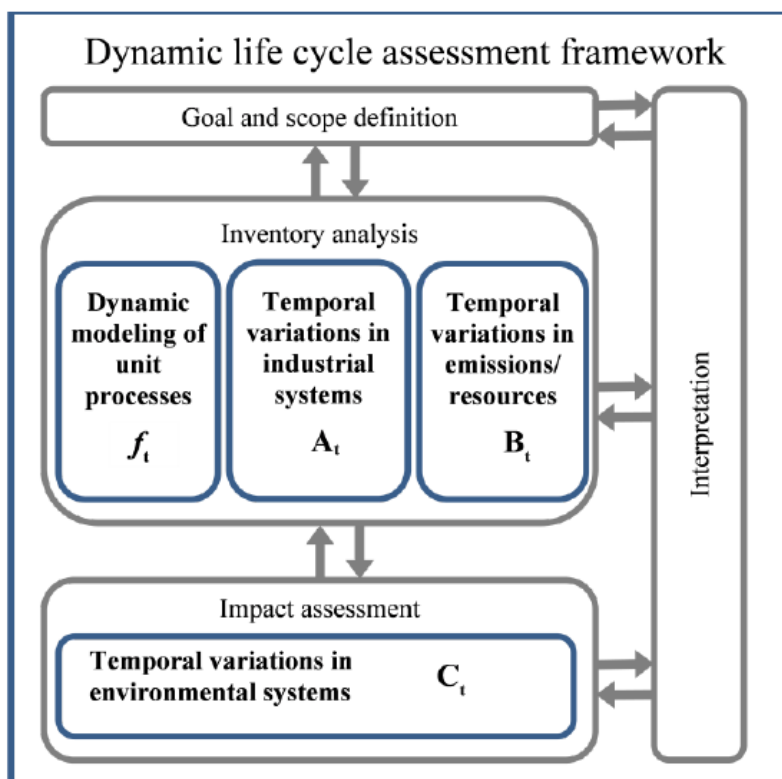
Dynamic life cycle assessment framework

Goal and scope definition

Inventory analysis

Dynamic modeling of unit processes

$f_t$

Temporal variations in industrial systems

$A_t$

Temporal variations in emissions/ resources

$B_t$

Interpretation

Impact assessment

Temporal variations in environmental systems

$C_t$